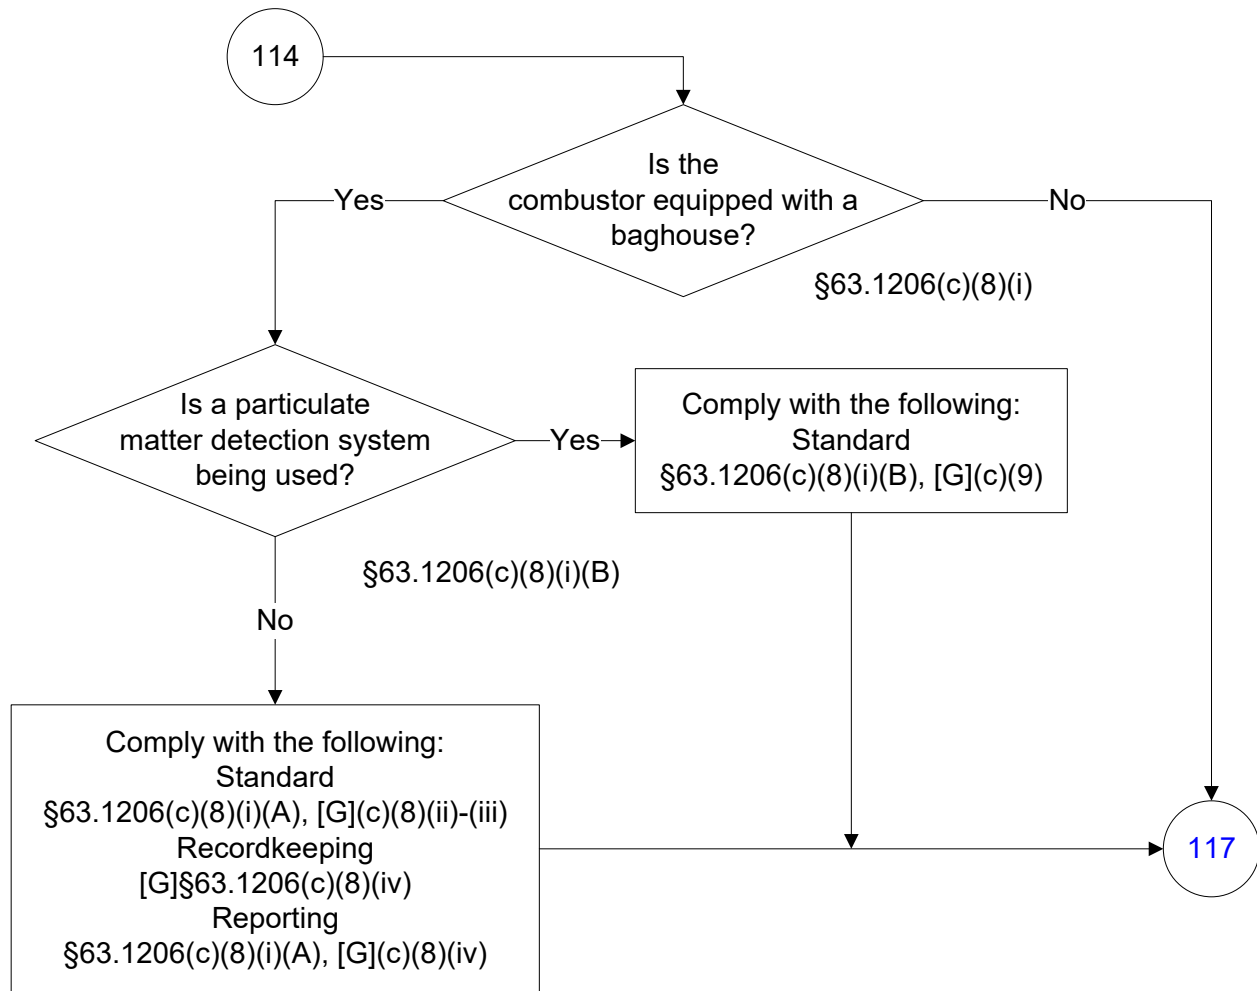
114

Is the combustor equipped with a baghouse?

Yes

No

§63.1206(c)(8)(i)

Is a particulate matter detection system being used?

Yes

Comply with the following:
Standard
§63.1206(c)(8)(i)(B), [G](c)(9)

§63.1206(c)(8)(i)(B)

No

Comply with the following:
Standard
§63.1206(c)(8)(i)(A), [G](c)(8)(ii)-(iii)
Recordkeeping
[G]§63.1206(c)(8)(iv)
Reporting
§63.1206(c)(8)(i)(A), [G](c)(8)(iv)

117